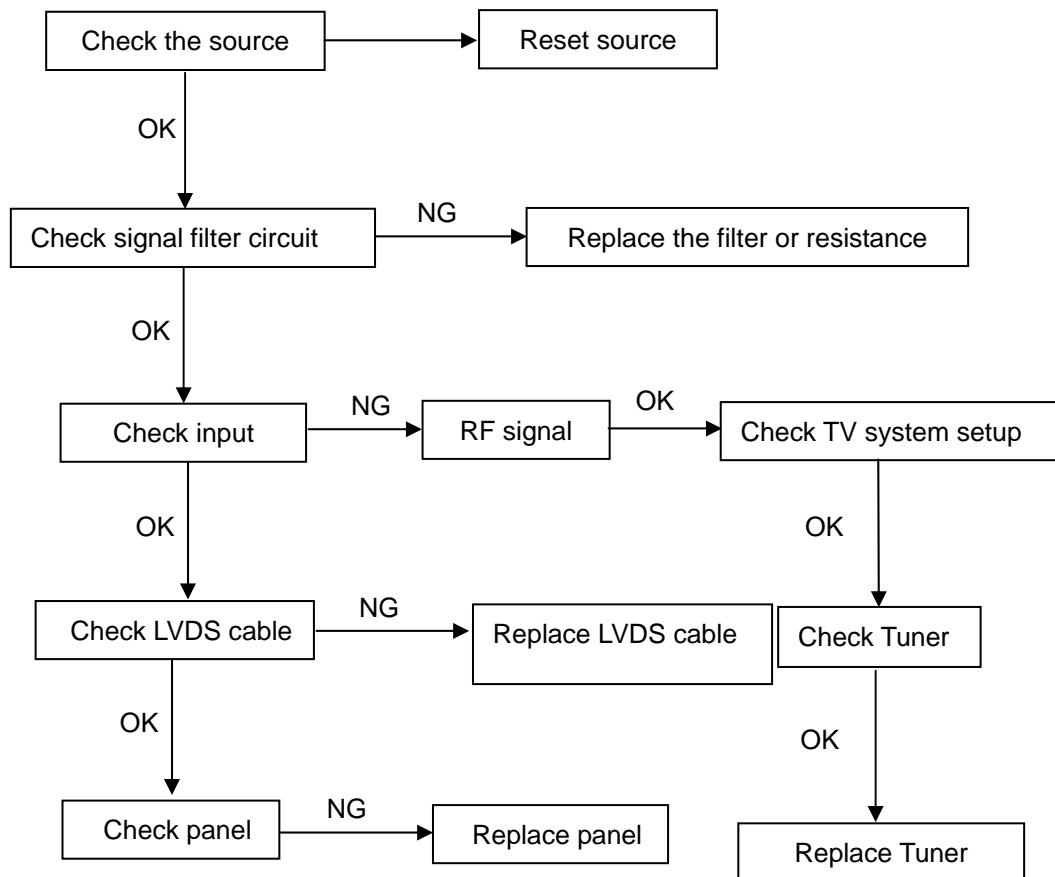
Check the source

Reset source

OK

NG

Check signal filter circuit

Replace the filter or resistance

OK

NG

OK

Check input

RF signal

Check TV system setup

OK

OK

NG

Check LVDS cable

Replace LVDS cable

Check Tuner

OK

OK

NG

Check panel

Replace panel

Replace Tuner